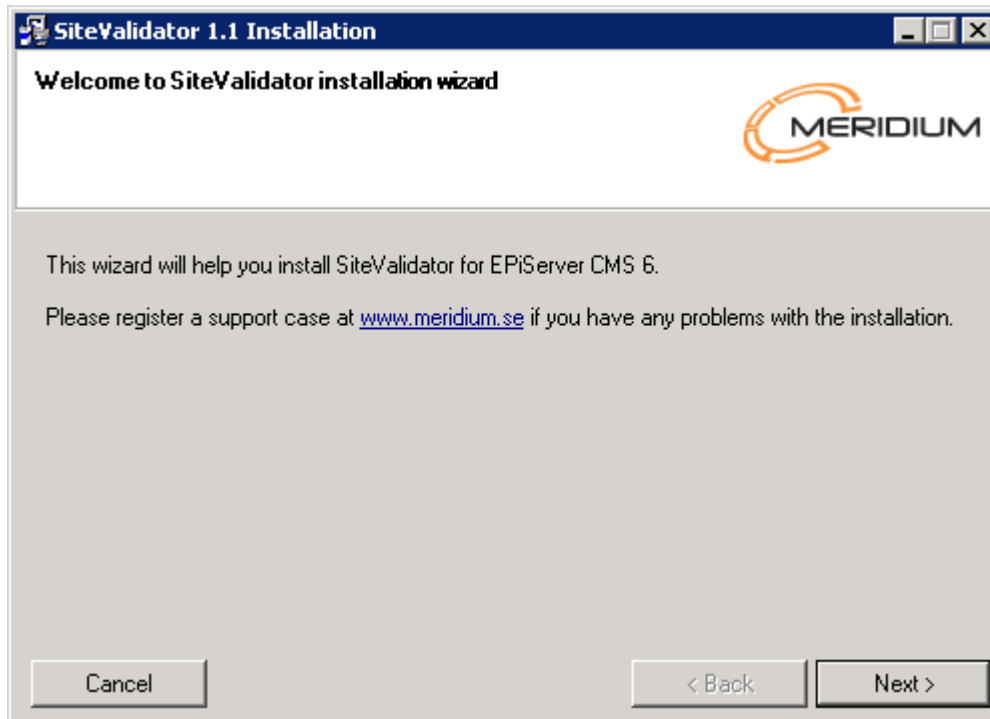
SiteValidator 1.1 Installation

Welcome to SiteValidator installation wizard

MERIDIUM

This wizard will help you install SiteValidator for EPiServer CMS 6.

Please register a support case at www.meridium.se if you have any problems with the installation.

Cancel

< Back

Next >